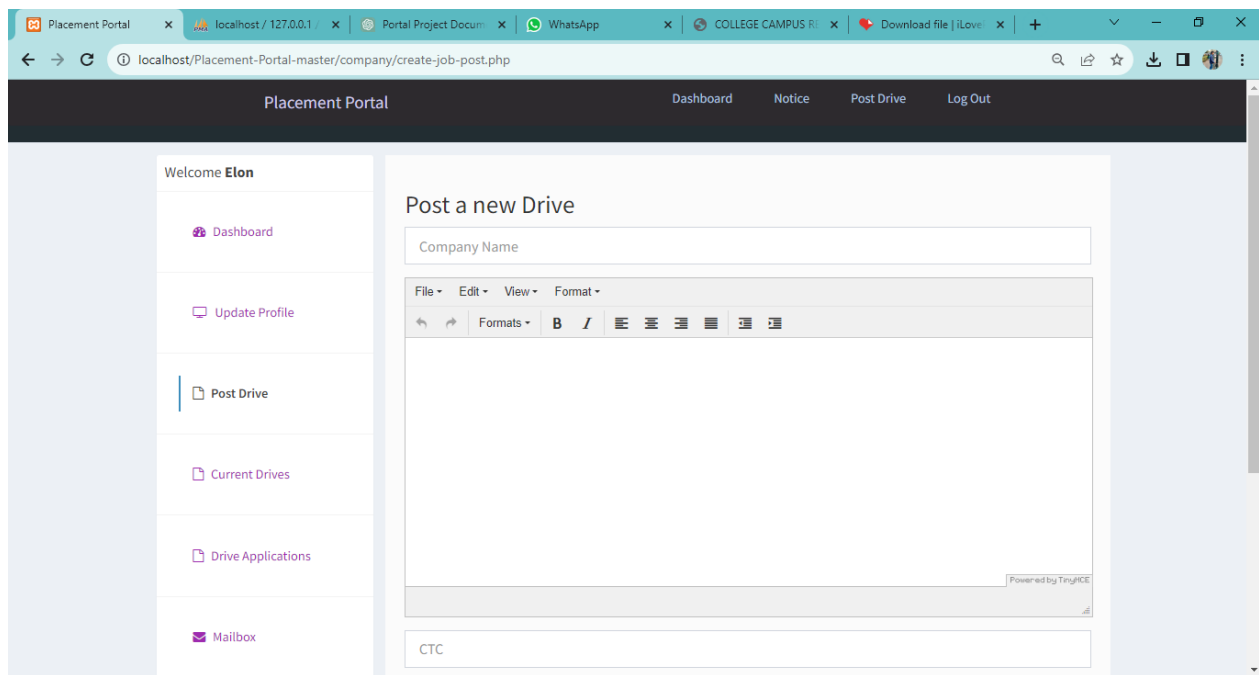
Placement Portal × localhost / 127.0.0.1 / × Portal Project Docum × WhatsApp × COLLEGE CAMPUS RE × Download file | iLove ×

localhost/Placement-Portal-master/company/create-job-post.php

Placement Portal

Dashboard Notice Post Drive Log Out

Welcome **Elon**

Dashboard

Update Profile

Post Drive

Current Drives

Drive Applications

Mailbox

Post a new Drive

Company Name

File Edit View Format

Formats B I

Powered by TinyMCE

CTC